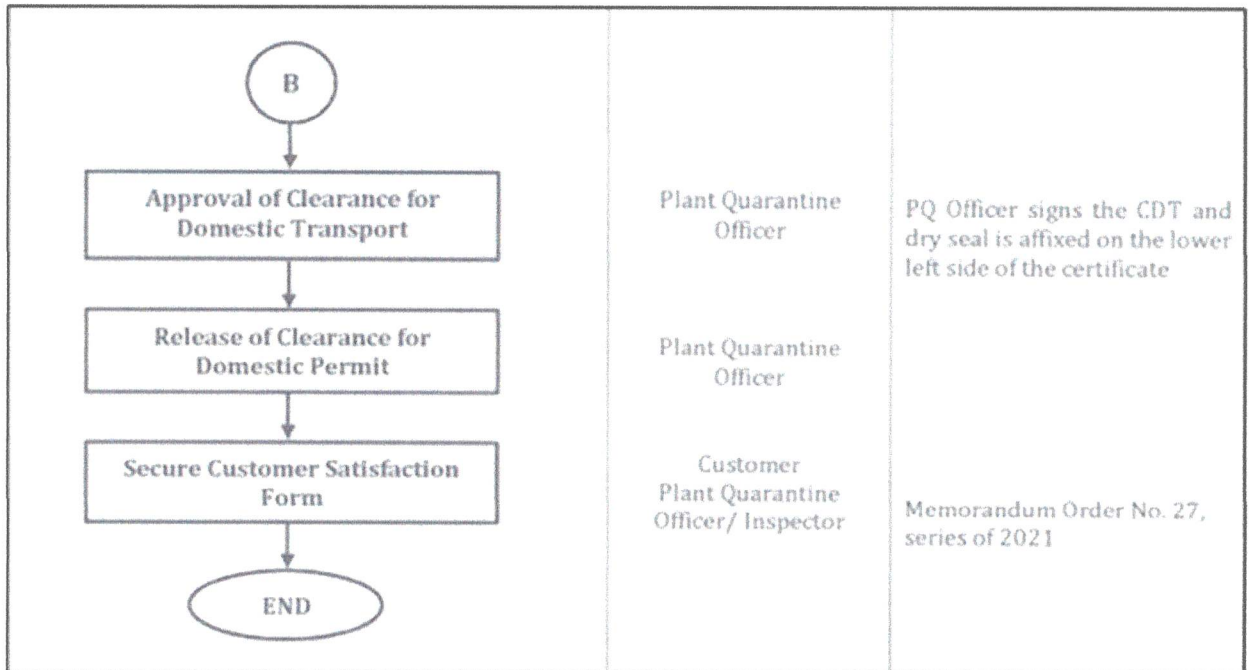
B

Approval of Clearance for Domestic Transport

Release of Clearance for Domestic Permit

Secure Customer Satisfaction Form

END

Plant Quarantine Officer

PQ Officer signs the CDT and dry seal is affixed on the lower left side of the certificate

Plant Quarantine Officer

Customer
Plant Quarantine Officer/ Inspector

Memorandum Order No. 27, series of 2021